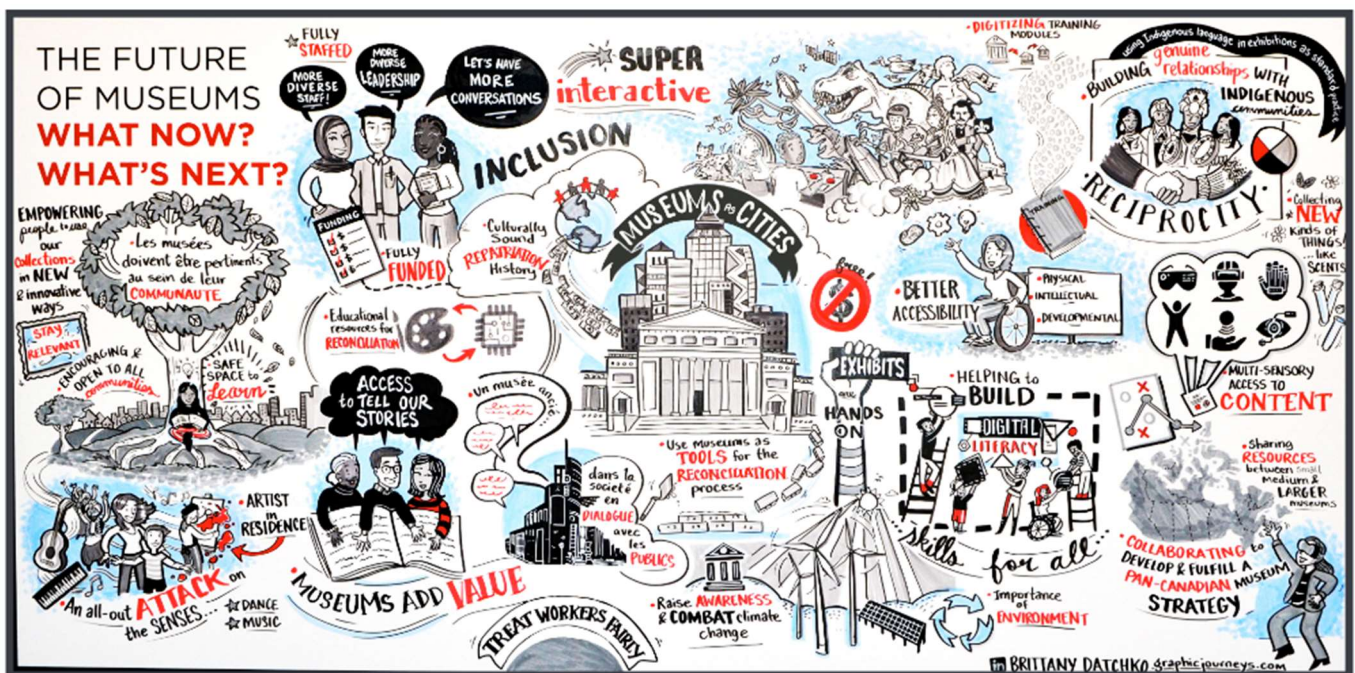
THE FUTURE OF MUSEUMS
WHAT NOW? WHAT'S NEXT?

FULLY STAFFED

MORE DIVERSE STAFF!

MORE DIVERSE LEADERSHIP

LET'S HAVE MORE CONVERSATIONS

SUPER interactive

DIGITIZING TRAINING MODULES

using Indigenous language in exhibitions as standard practice

BUILDING genuine relationships WITH INDIGENOUS communities

RECIPROCITY

Collecting NEW kinds of THINGS ...like SCENTS

INCLUSION

FUNDING

FULLY FUNDED

Culturally Sound REPATRIATION History

MUSEUMS as CITIES

free!

BETTER ACCESSIBILITY

PHYSICAL
INTELLECTUAL
DEVELOPMENTAL

EMPOWERING people to use our collections in NEW & innovative ways

Les musées doivent être pertinents au sein de leur COMMUNAUTÉ

STAY RELEVANT

ENCOURAGING & OPEN TO ALL communities

SAFE SPACE to learn

Educational resources for RECONCILIATION

ACCESS TO TELL OUR STORIES

Un musée ancré

dans la société en DIALOGUE avec les PUBLICS

Use museums as TOOLS for the RECONCILIATION process

EXHIBITS are HANDS ON

HELPING to BUILD DIGITAL LITERACY

skills for all

MULTI-SENSORY ACCESS TO CONTENT

Sharing RESOURCES between small Medium & LARGER museums

COLLABORATING to DEVELOP & FULFILL A PAN-CANADIAN MUSEUM STRATEGY

ARTIST in RESIDENCE

An all-out ATTACK on the SENSES...

DANCE
MUSIC

MUSEUMS ADD VALUE

TREAT WORKERS FAIRLY

Raise AWARENESS & COMBAT climate change

Importance of ENVIRONMENT

in BRITTANY DATCHKO graphicjourneys.com